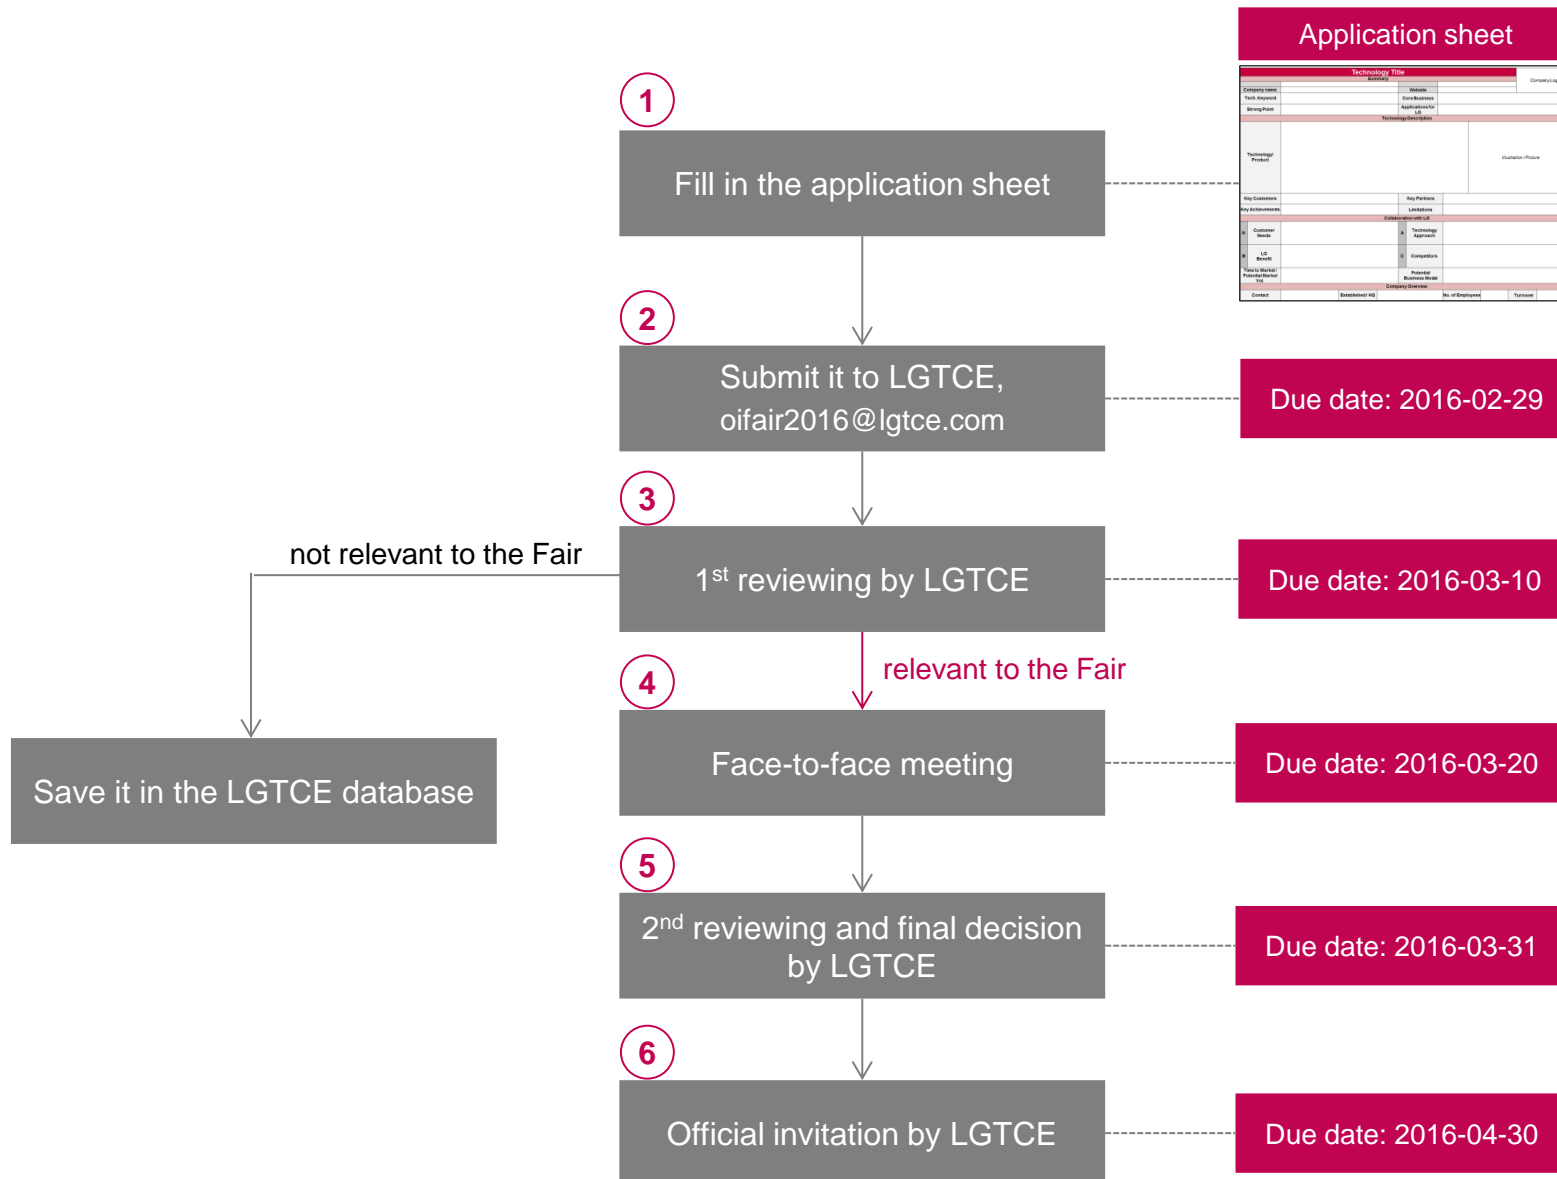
Application sheet

1

Fill in the application sheet

Technology Title

Summary

Company Logo

Company name | Website

Tech. Keyword | Core Business

Strong Point | Applications for LG

Technology Description

Technology/ Product | Illustration / Picture

Key Customers | Key Partners

Key Achievements | Limitations

Collaboration with LG

Customer Needs | Technology Approach

LG Benefit | Competitors

Time to Market / Potential Market Vol. | Potential Business Model

Company Overview

Contact | Established / HQ | No. of Employees | Turnover

2

Submit it to LGTCE, oifair2016@lgtce.com

Due date: 2016-02-29

3

not relevant to the Fair

1$^{st}$ reviewing by LGTCE

Due date: 2016-03-10

relevant to the Fair

4

Save it in the LGTCE database

Face-to-face meeting

Due date: 2016-03-20

5

2$^{nd}$ reviewing and final decision by LGTCE

Due date: 2016-03-31

6

Official invitation by LGTCE

Due date: 2016-04-30